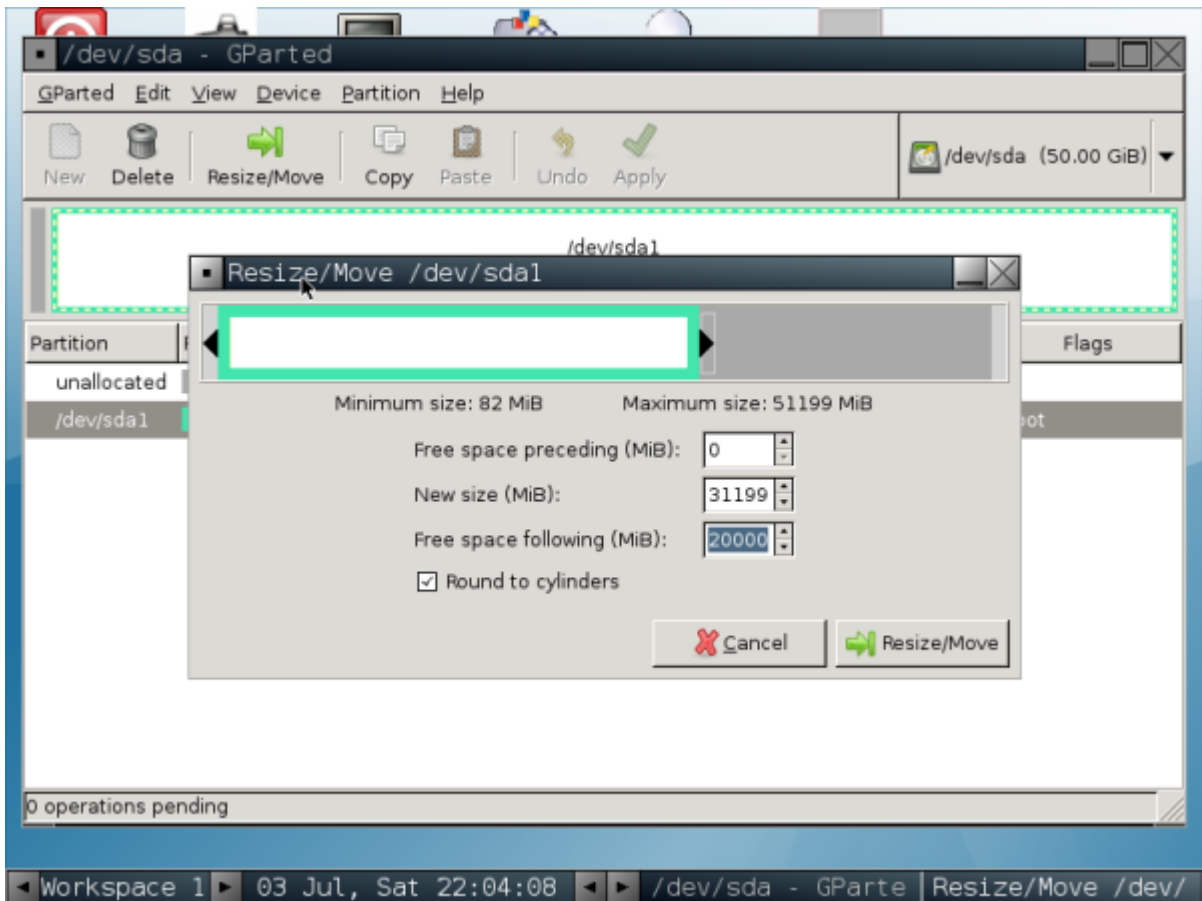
/dev/sda - GParted

GParted Edit View Device Partition Help

New Delete Resize/Move Copy Paste Undo Apply

/dev/sda (50.00 GiB)

/dev/sda1

Partition
unallocated
/dev/sda1

Flags
oot

Resize/Move /dev/sda1

Minimum size: 82 MiB Maximum size: 51199 MiB

Free space preceding (MiB): 0
New size (MiB): 31199
Free space following (MiB): 20000

☑ Round to cylinders

Cancel Resize/Move

0 operations pending

Workspace 1 03 Jul, Sat 22:04:08 /dev/sda - GParte Resize/Move /dev/